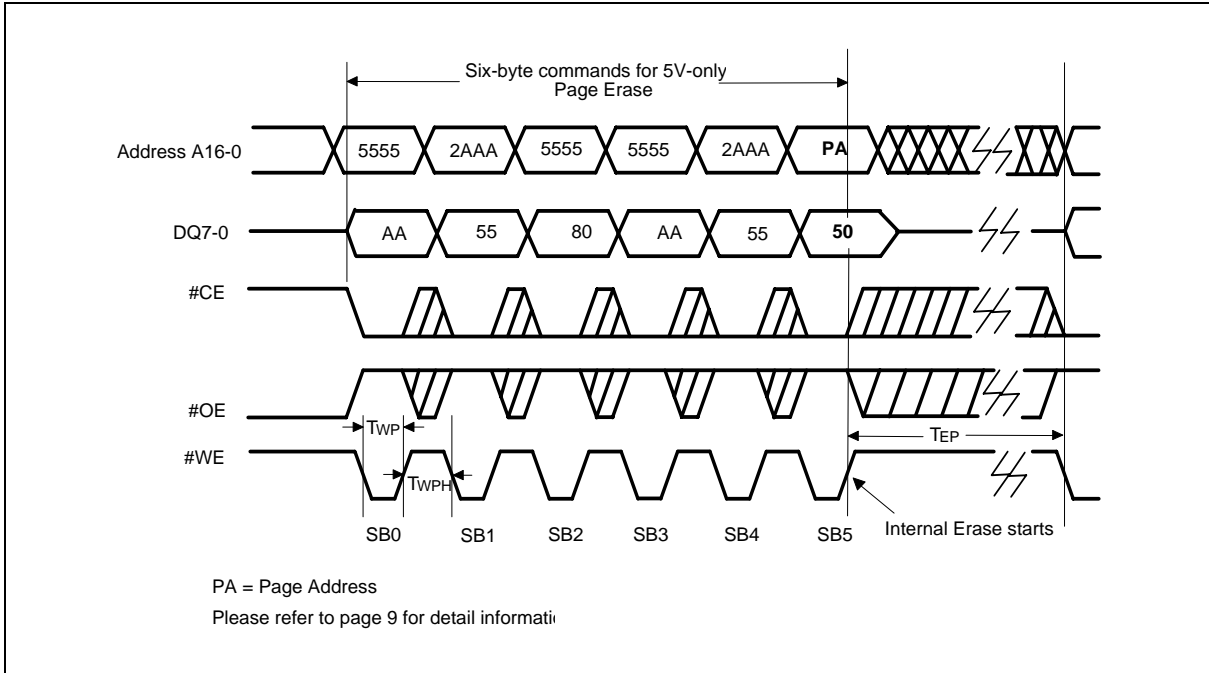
Six-byte commands for 5V-only Page Erase

Address A16-0
5555
2AAA
5555
5555
2AAA
PA

DQ7-0
AA
55
80
AA
55
50

#CE

#OE
$T_{WP}$
$T_{EP}$

#WE
$T_{WPH}$

SB0
SB1
SB2
SB3
SB4
SB5
Internal Erase starts

PA = Page Address

Please refer to page 9 for detail informati